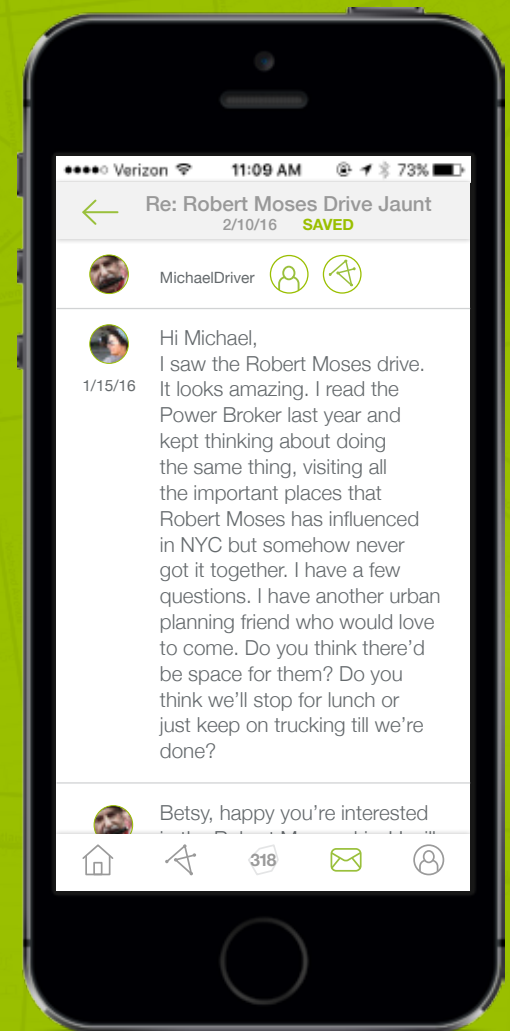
●●●●○ Verizon 11:09 AM 73%

Re: Robert Moses Drive Jaunt
2/10/16 SAVED

MichaelDriver

1/15/16

Hi Michael,
I saw the Robert Moses drive. It looks amazing. I read the Power Broker last year and kept thinking about doing the same thing, visiting all the important places that Robert Moses has influenced in NYC but somehow never got it together. I have a few questions. I have another urban planning friend who would love to come. Do you think there'd be space for them? Do you think we'll stop for lunch or just keep on trucking till we're done?

Betsy, happy you're interested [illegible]

318